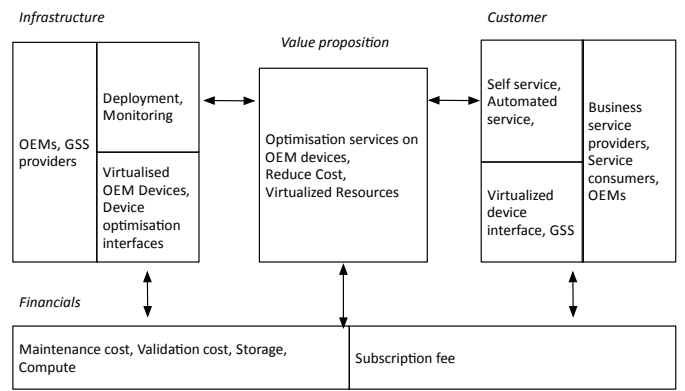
Infrastructure

Customer

Value proposition

OEMs, GSS providers

Deployment, Monitoring

Virtualised OEM Devices, Device optimisation interfaces

Optimisation services on OEM devices, Reduce Cost, Virtualized Resources

Self service, Automated service,

Virtualized device interface, GSS

Business service providers, Service consumers, OEMs

Financials

Maintenance cost, Validation cost, Storage, Compute

Subscription fee